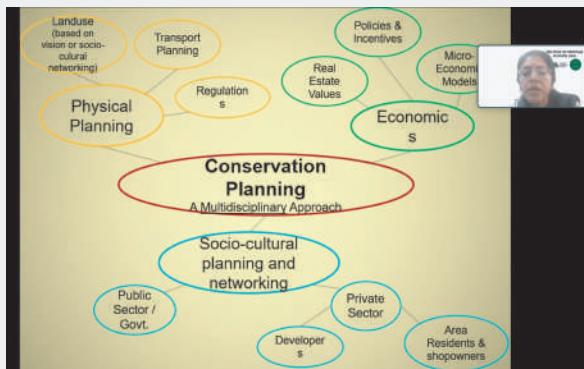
Landuse (based on vision or socio-cultural networking)

Transport Planning

Physical Planning

Regulation s

Policies & Incentives

Real Estate Values

Micro-Economic Models

Economic s

Conservation Planning
A Multidisciplinary Approach

Socio-cultural planning and networking

Public Sector / Govt.

Private Sector

Developer s

Area Residents & shopowners